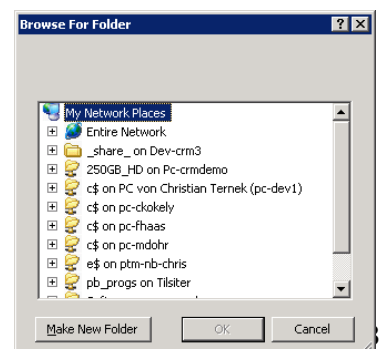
Browse For Folder

?

X

My Network Places

Entire Network

\_share\_ on Dev-crm3

250GB\_HD on Pc-crmdemo

c$ on PC von Christian Ternek (pc-dev1)

c$ on pc-ckokely

c$ on pc-fhaas

c$ on pc-mdohr

e$ on ptm-nb-chris

pb\_progs on Tilsiter

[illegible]

Make New Folder

OK

Cancel